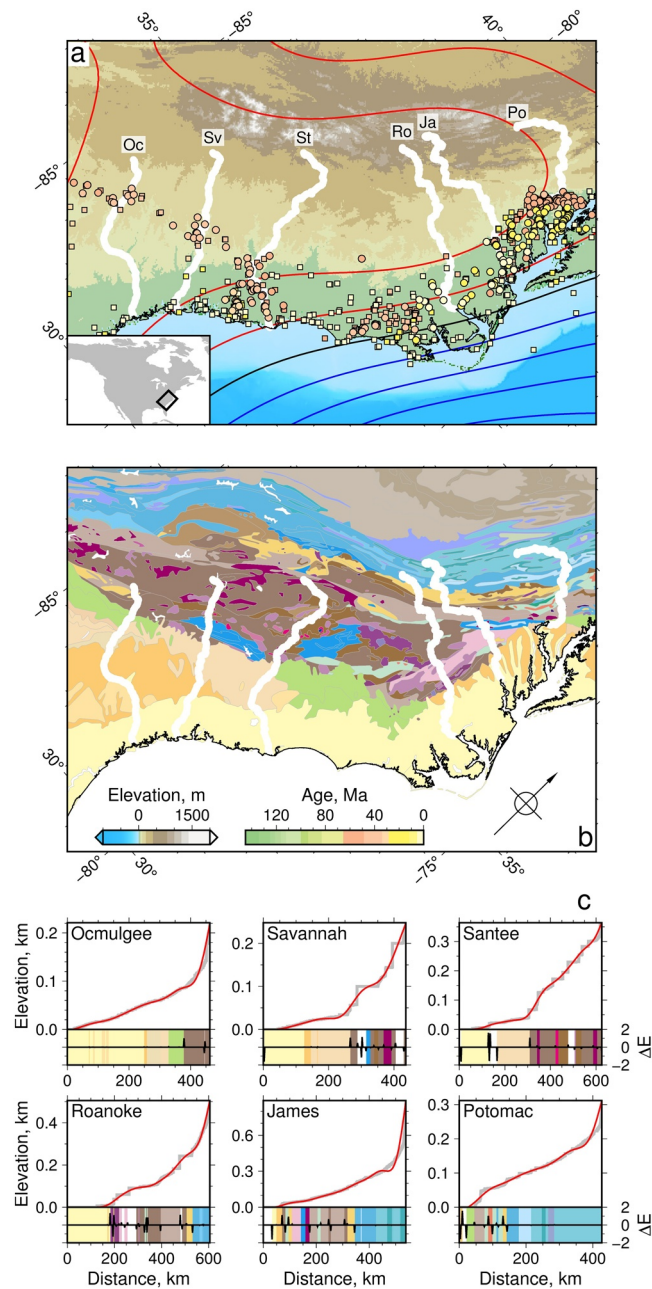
35° −85° 40° −80°

a

Oc Sv St Ro Ja Po

−85°

30°

−85°

30°

Elevation, m
0 1500

Age, Ma
120 80 40 0

b

−80° 30° −75° 35°

c

Ocmulgee
Elevation, km
0.2
0.1
0.0
0 200 400

Savannah
0.2
0.1
0.0
0 200 400

Santee
0.3
0.2
0.1
0.0
0 200 400 600
2
0
−2
ΔE

Roanoke
Elevation, km
0.4
0.2
0.0
0 200 400 600
Distance, km

James
0.5
0.0
0 200 400
Distance, km

Potomac
0.3
0.2
0.1
0.0
0 200 400
Distance, km
2
0
−2
ΔE